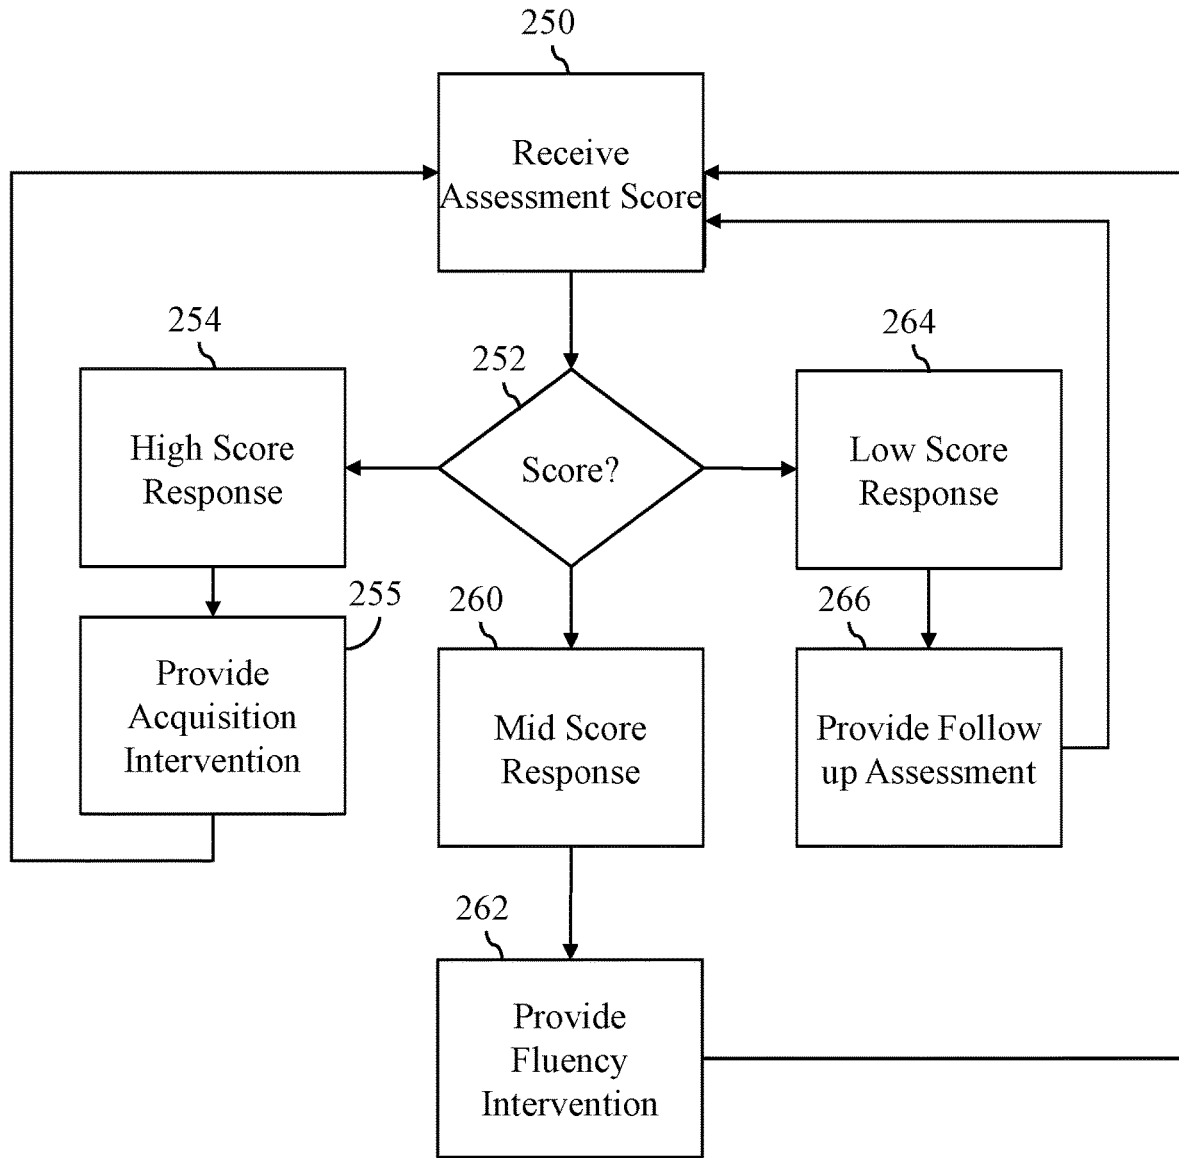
250

Receive Assessment Score

254

High Score Response

252

Score?

264

Low Score Response

255

Provide Acquisition Intervention

260

Mid Score Response

266

Provide Follow up Assessment

262

Provide Fluency Intervention